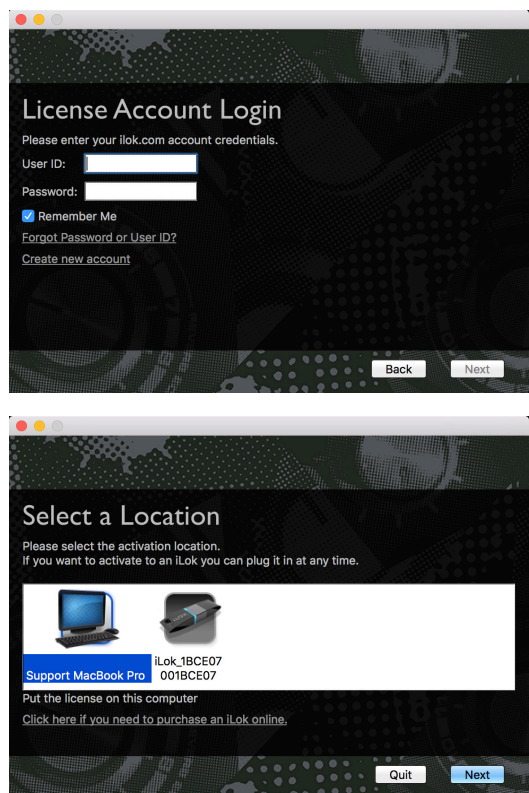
License Account Login
Please enter your ilok.com account credentials.
User ID:
Password:
Remember Me
Forgot Password or User ID?
Create new account
Back Next

Select a Location
Please select the activation location.
If you want to activate to an iLok you can plug it in at any time.
Support MacBook Pro
iLok_1BCE07
001BCE07
Put the license on this computer
Click here if you need to purchase an iLok online.
Quit Next